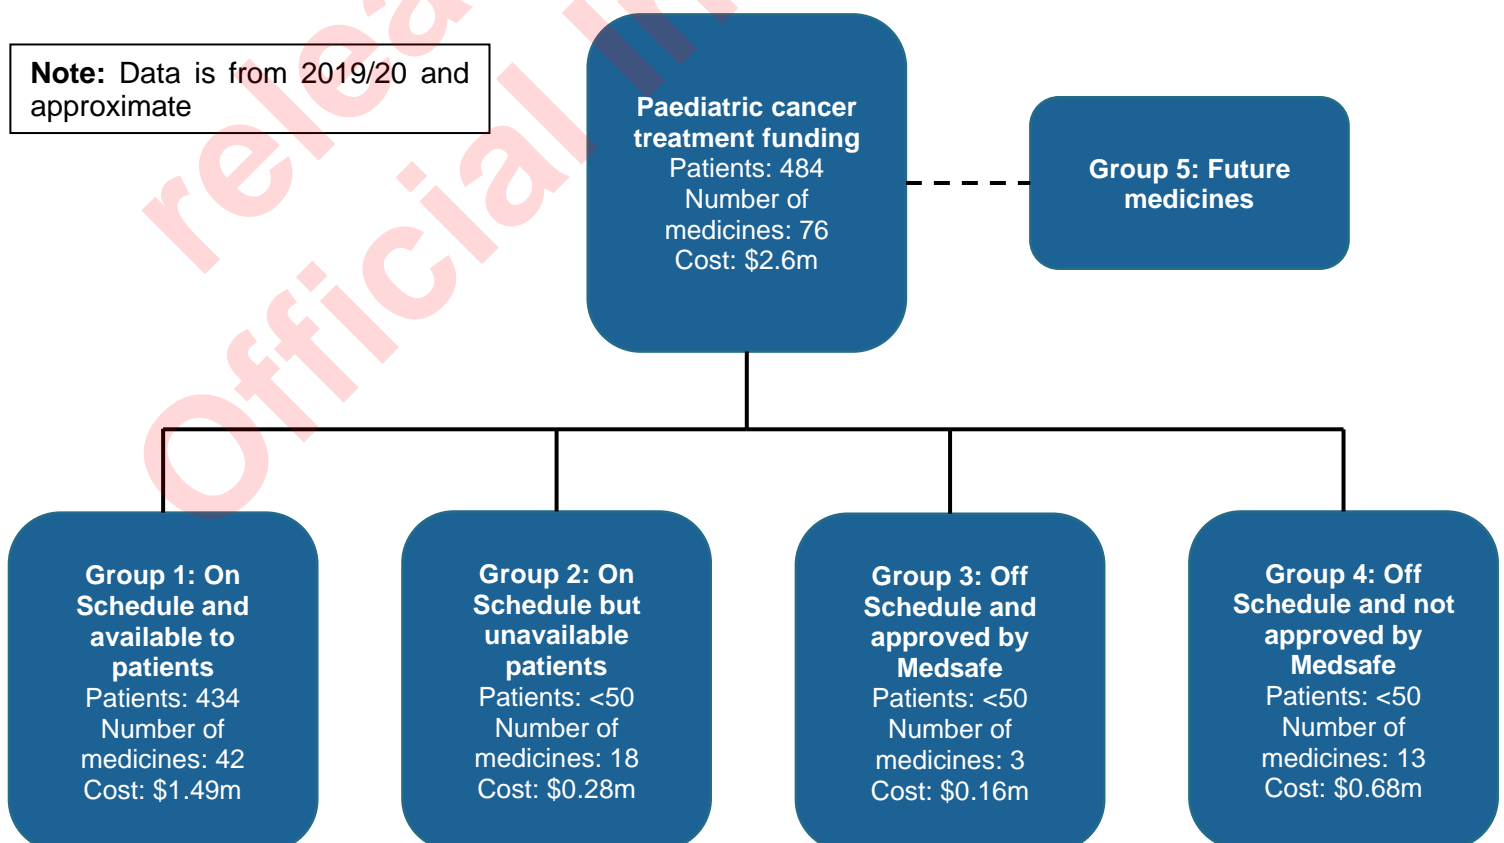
**Note:** Data is from 2019/20 and approximate

**Paediatric cancer treatment funding**
Patients: 484
Number of medicines: 76
Cost: $2.6m

**Group 5: Future medicines**

**Group 1: On Schedule and available to patients**
Patients: 434
Number of medicines: 42
Cost: $1.49m

**Group 2: On Schedule but unavailable patients**
Patients: <50
Number of medicines: 18
Cost: $0.28m

**Group 3: Off Schedule and approved by Medsafe**
Patients: <50
Number of medicines: 3
Cost: $0.16m

**Group 4: Off Schedule and not approved by Medsafe**
Patients: <50
Number of medicines: 13
Cost: $0.68m

relea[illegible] Official In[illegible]